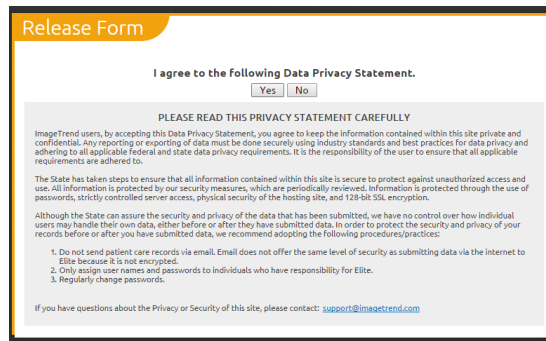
Release Form

I agree to the following Data Privacy Statement.

Yes No

PLEASE READ THIS PRIVACY STATEMENT CAREFULLY

ImageTrend users, by accepting this Data Privacy Statement, you agree to keep the information contained within this site private and confidential. Any reporting or exporting of data must be done securely using industry standards and best practices for data privacy and adhering to all applicable federal and state data privacy requirements. It is the responsibility of the user to ensure that all applicable requirements are adhered to.

The State has taken steps to ensure that all information contained within this site is secure to protect against unauthorized access and use. All information is protected by our security measures, which are periodically reviewed. Information is protected through the use of passwords, strictly controlled server access, physical security of the hosting site, and 128-bit SSL encryption.

Although the State can assure the security and privacy of the data that has been submitted, we have no control over how individual users may handle their own data, either before or after they have submitted data. In order to protect the security and privacy of your records before or after you have submitted data, we recommend adopting the following procedures/practices:

1. Do not send patient care records via email. Email does not offer the same level of security as submitting data via the internet to Elite because it is not encrypted.
2. Only assign user names and passwords to individuals who have responsibility for Elite.
3. Regularly change passwords.

If you have questions about the Privacy or Security of this site, please contact: support@imagetrend.com